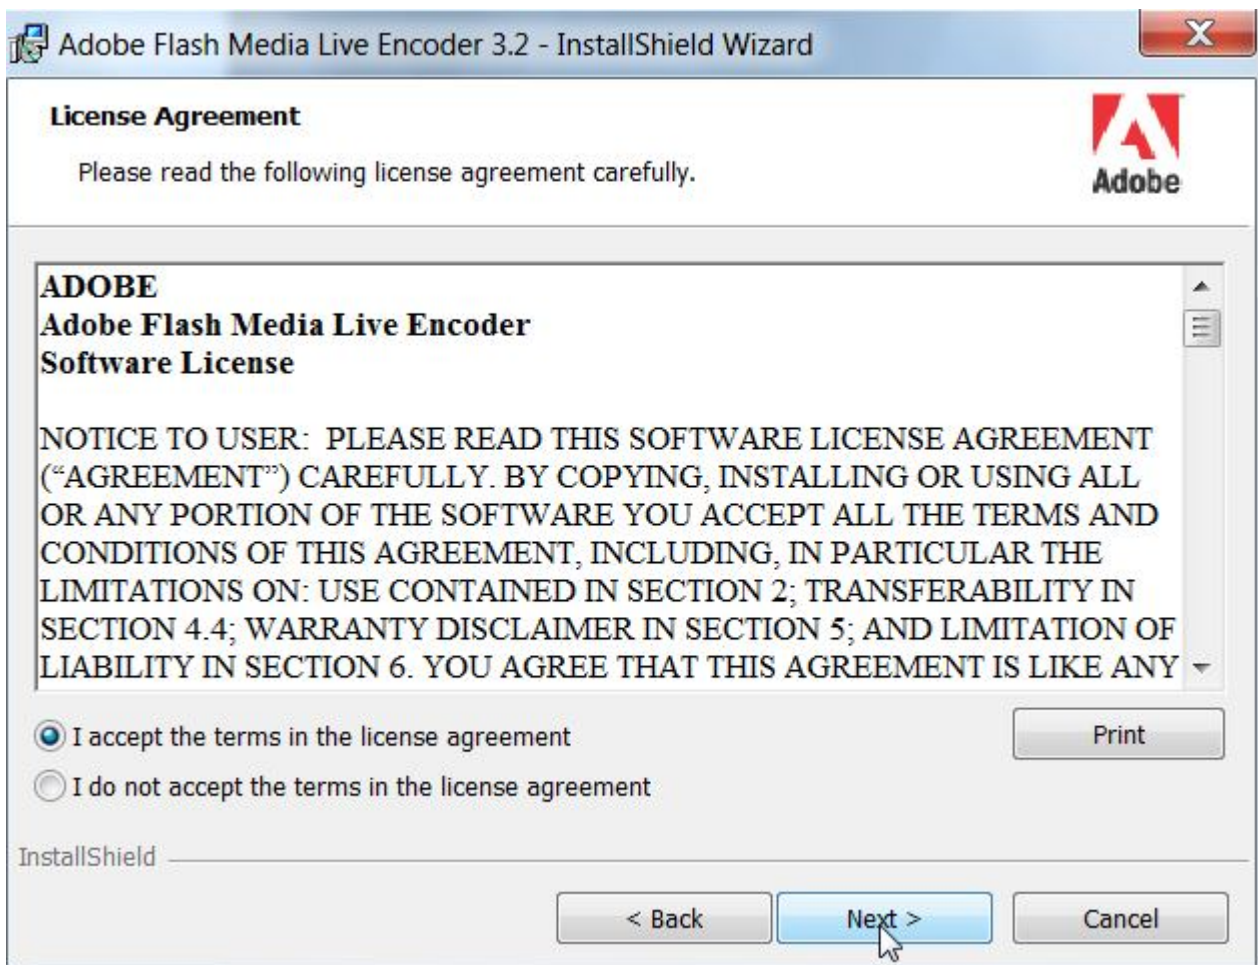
Adobe Flash Media Live Encoder 3.2 - InstallShield Wizard

License Agreement

Please read the following license agreement carefully.

Adobe

ADOBE
Adobe Flash Media Live Encoder
Software License

NOTICE TO USER: PLEASE READ THIS SOFTWARE LICENSE AGREEMENT ("AGREEMENT") CAREFULLY. BY COPYING, INSTALLING OR USING ALL OR ANY PORTION OF THE SOFTWARE YOU ACCEPT ALL THE TERMS AND CONDITIONS OF THIS AGREEMENT, INCLUDING, IN PARTICULAR THE LIMITATIONS ON: USE CONTAINED IN SECTION 2; TRANSFERABILITY IN SECTION 4.4; WARRANTY DISCLAIMER IN SECTION 5; AND LIMITATION OF LIABILITY IN SECTION 6. YOU AGREE THAT THIS AGREEMENT IS LIKE ANY

I accept the terms in the license agreement

I do not accept the terms in the license agreement

Print

InstallShield

< Back

Next >

Cancel